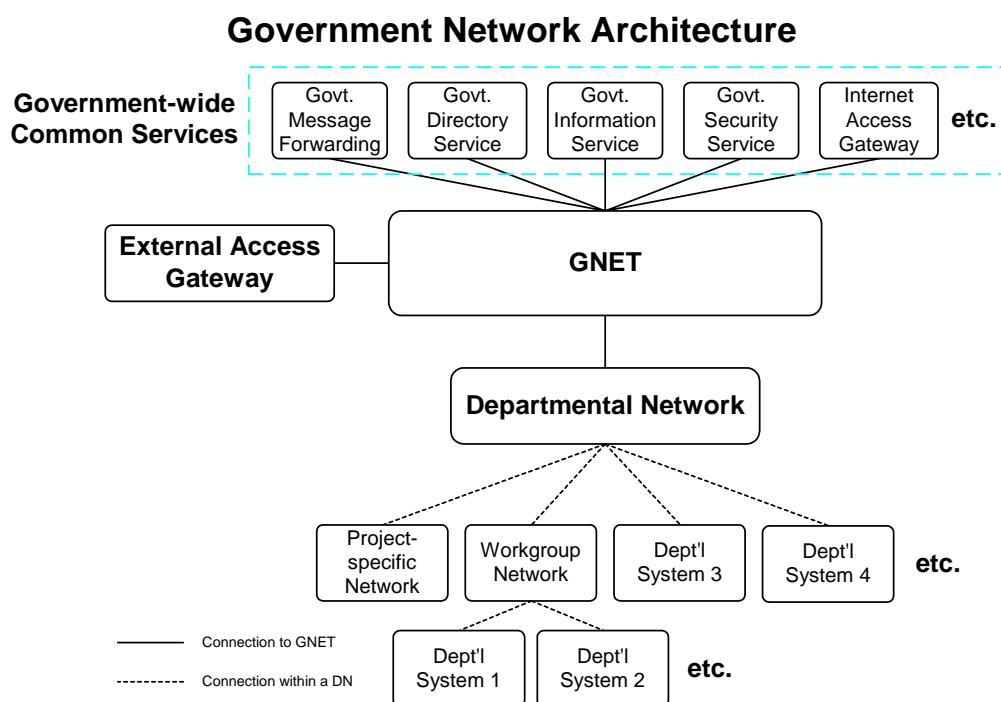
Government Network Architecture

Government-wide Common Services

Govt. Message Forwarding

Govt. Directory Service

Govt. Information Service

Govt. Security Service

Internet Access Gateway

etc.

External Access Gateway

GNET

Departmental Network

Project-specific Network

Workgroup Network

Dept'l System 3

Dept'l System 4

etc.

Dept'l System 1

Dept'l System 2

etc.

Connection to GNET

Connection within a DN